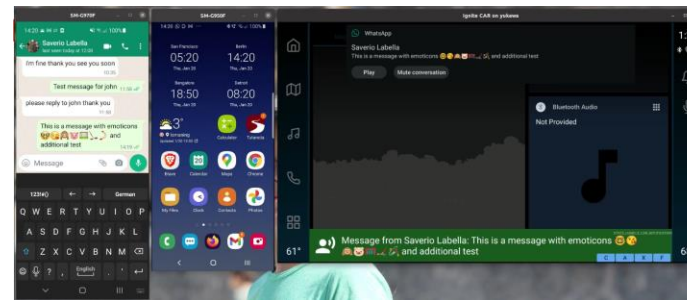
SM-G970F

14:20

Saverio Labella
last seen today at 12:58

Im fine thank you see you soon 10:06

Test message for john 11:08

please reply to john thank you 11:11

This is a message with emoticons 😊😂🙈💌🎉 and additional test 14:19

Message

123!#
←
→
German

Q W E R T Z U I O P
A S D F G H J K L
Z X C V B N M
English

SM-G930F

14:20

San Francisco 05:20
Berlin 14:20
Bangalore 18:50
Beijing 08:20

3°

Calculator
Tutanota
Brave
Calendar
Maps
Chrome
My Files
Clock
Contacts
Photos

Ignite CAR on yukawa

WhatsApp
Saverio Labella
This is a message with emoticons 😊😂🙈💌🎉 and additional test

Play
Mute conversation

Bluetooth Audio
Not Provided

61°

Message from Saverio Labella: This is a message with emoticons 😊😂🙈💌🎉 and additional test

C A K F